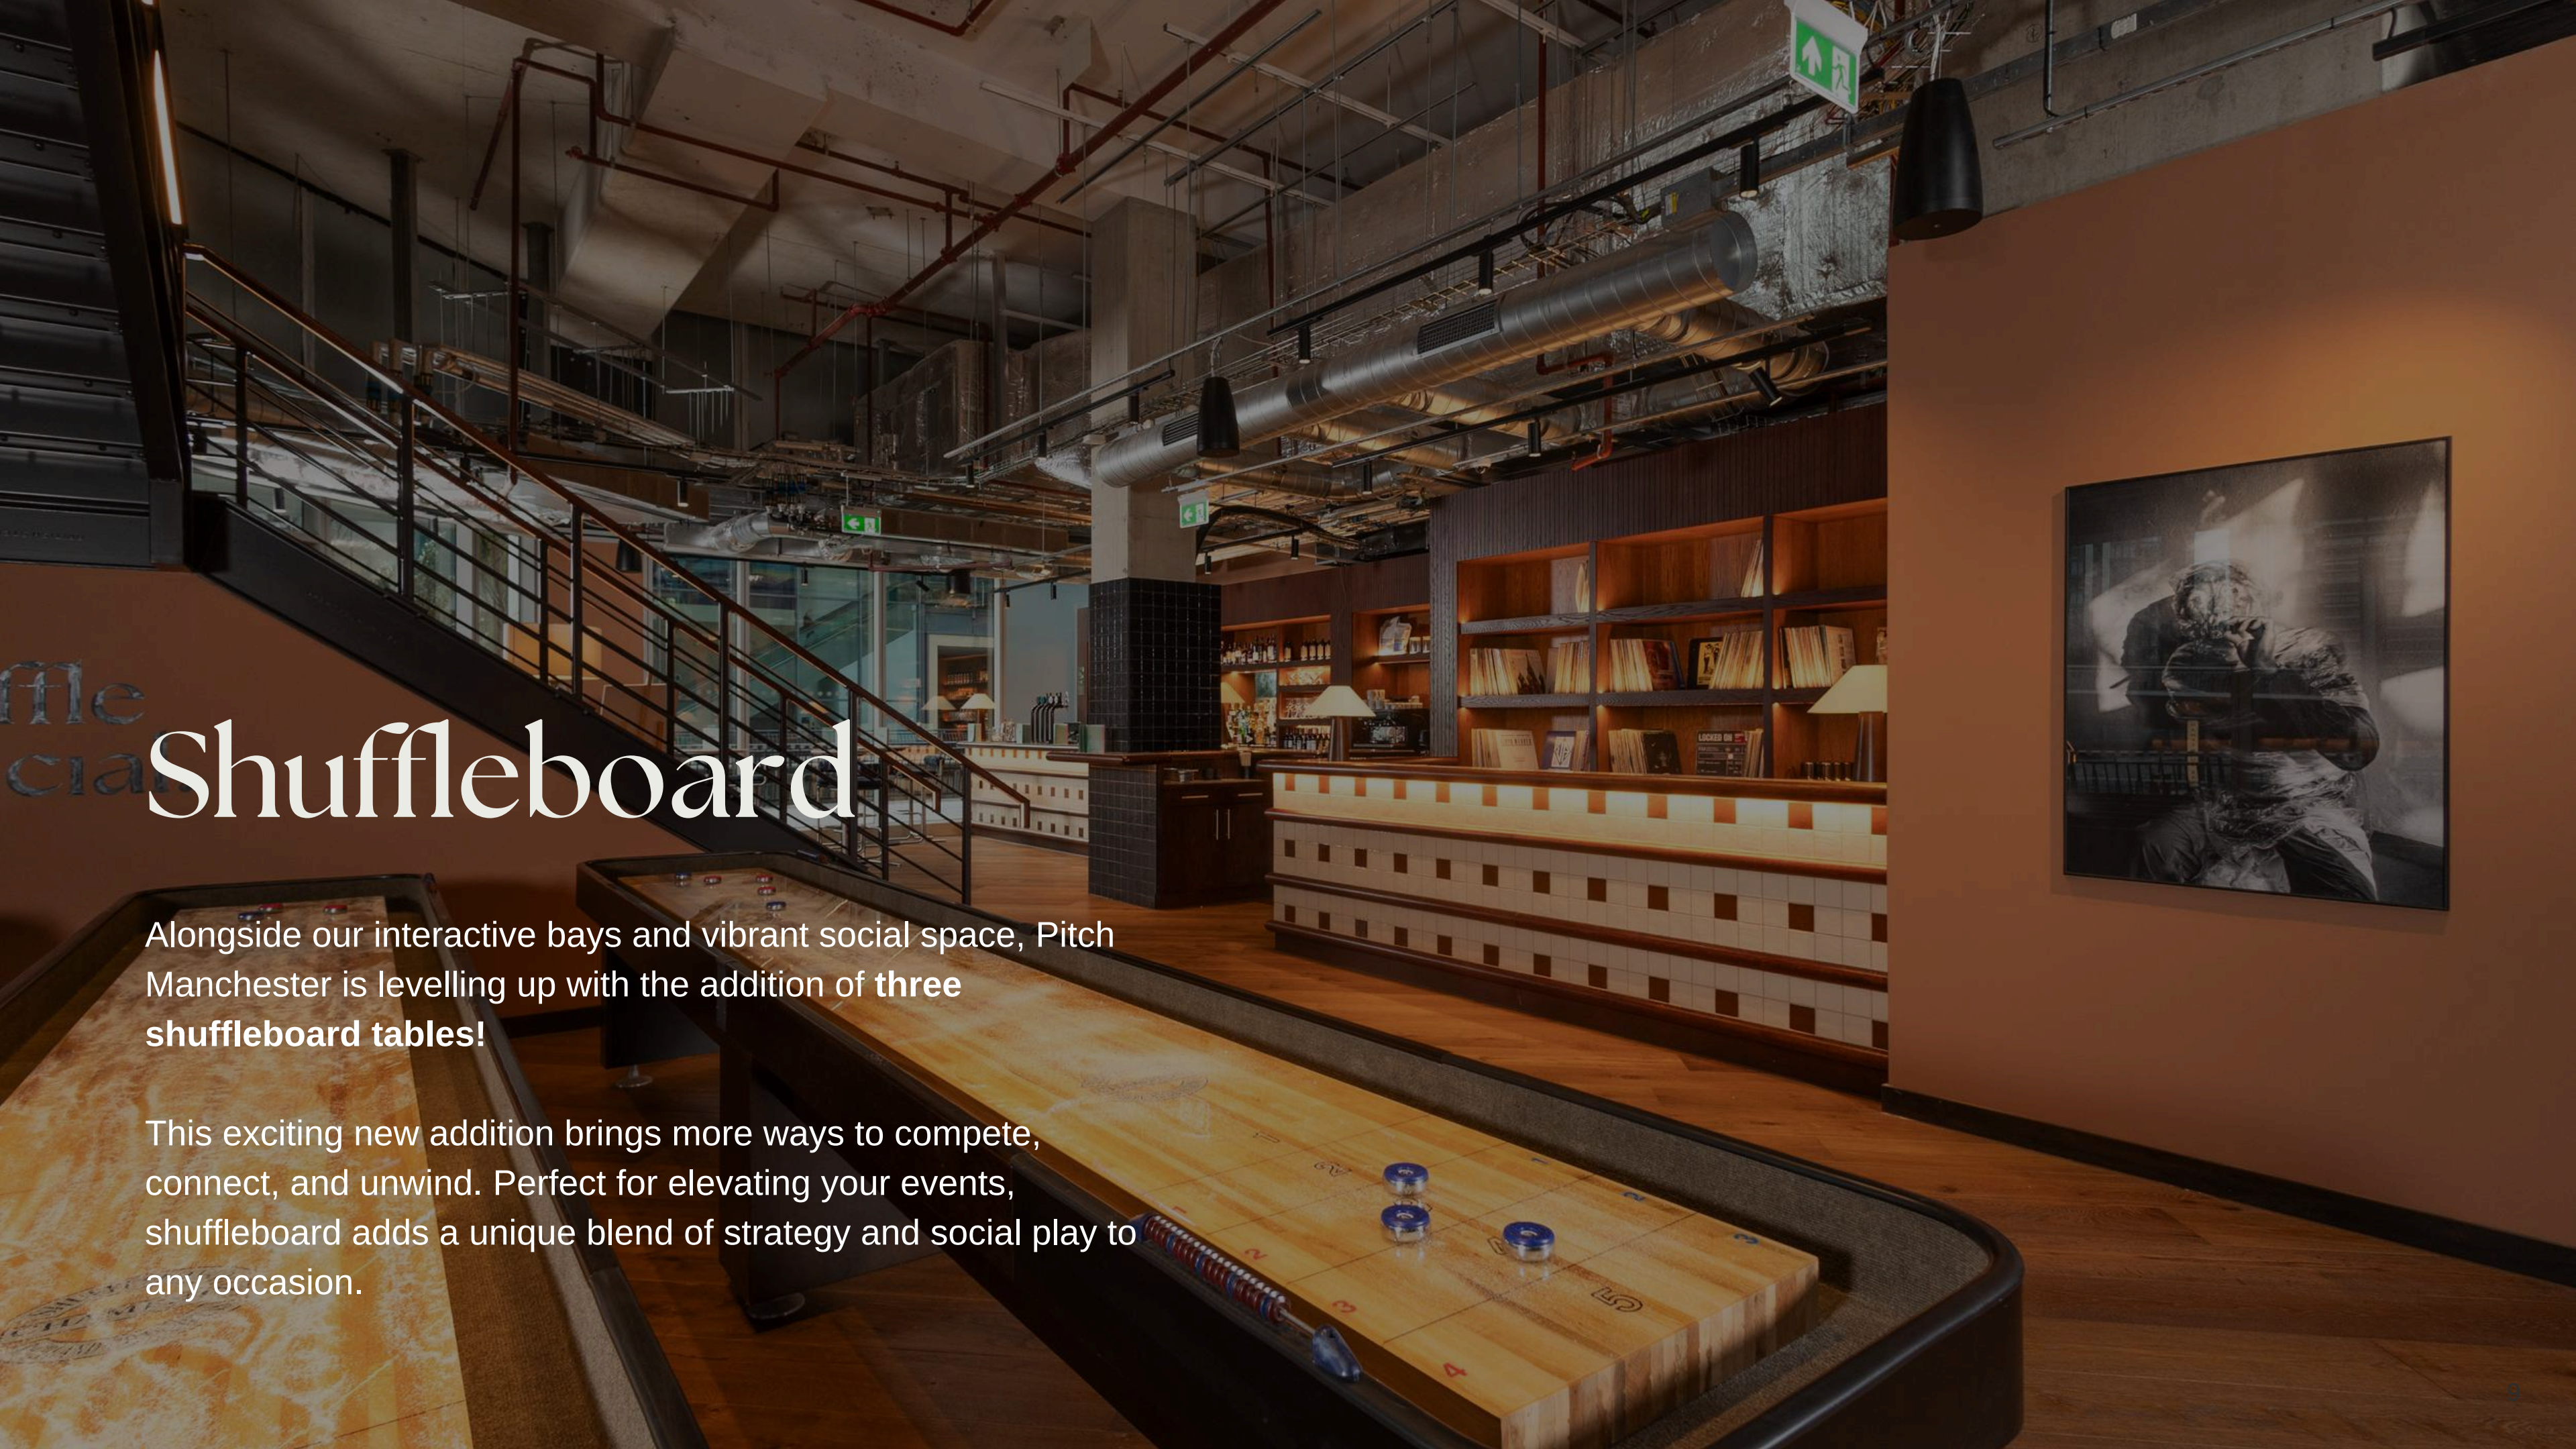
Shuffleboard

Alongside our interactive bays and vibrant social space, Pitch Manchester is levelling up with the addition of **three shuffleboard tables!**

This exciting new addition brings more ways to compete, connect, and unwind. Perfect for elevating your events, shuffleboard adds a unique blend of strategy and social play to any occasion.